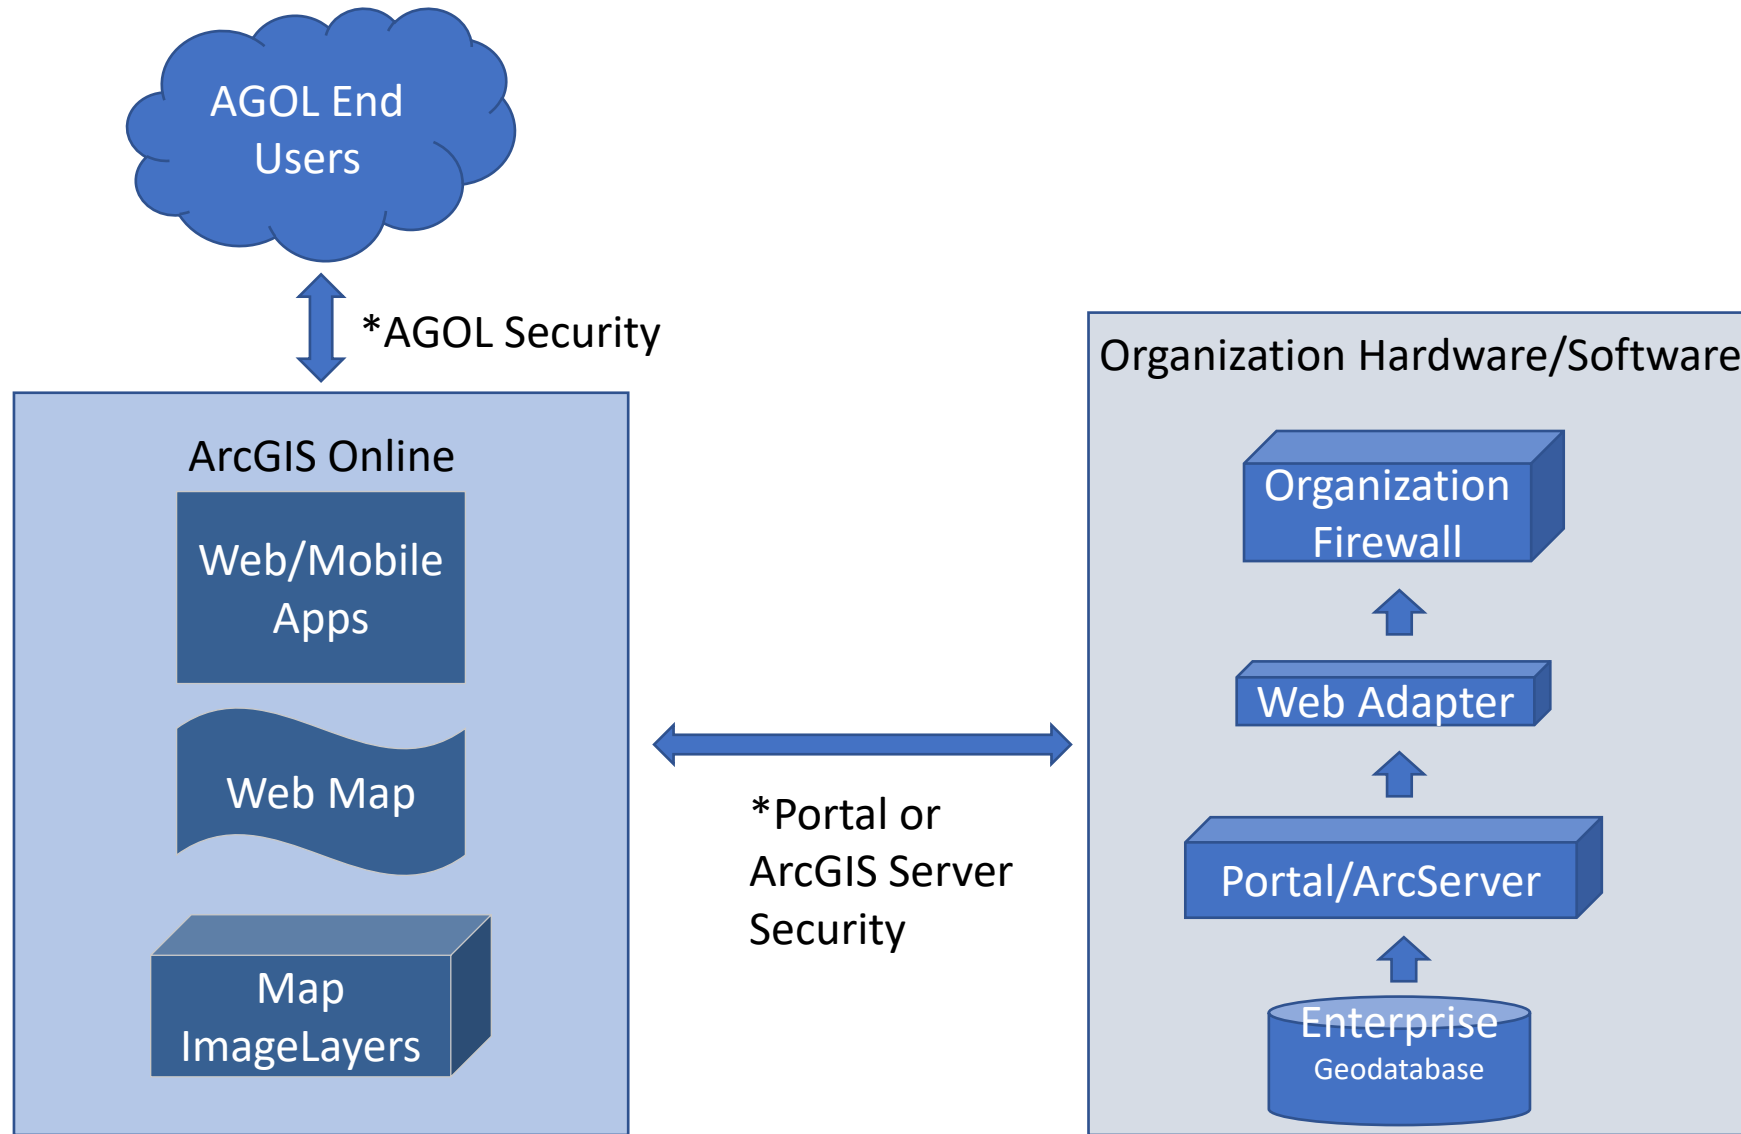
AGOL End Users

*AGOL Security

ArcGIS Online

Web/Mobile Apps

Web Map

Map ImageLayers

*Portal or ArcGIS Server Security

Organization Hardware/Software

Organization Firewall

Web Adapter

Portal/ArcServer

Enterprise
Geodatabase